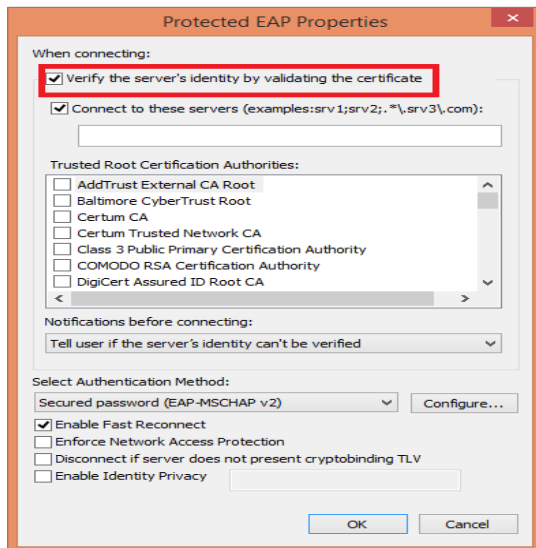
Protected EAP Properties

When connecting:

Verify the server's identity by validating the certificate

Connect to these servers (examples:srv1;srv2;.*\.srv3\.com):

Trusted Root Certification Authorities:

AddTrust External CA Root
Baltimore CyberTrust Root
Certum CA
Certum Trusted Network CA
Class 3 Public Primary Certification Authority
COMODO RSA Certification Authority
DigiCert Assured ID Root CA

Notifications before connecting:

Tell user if the server's identity can't be verified

Select Authentication Method:

Secured password (EAP-MSCHAP v2)

Configure...

Enable Fast Reconnect
Enforce Network Access Protection
Disconnect if server does not present cryptobinding TLV
Enable Identity Privacy

OK

Cancel